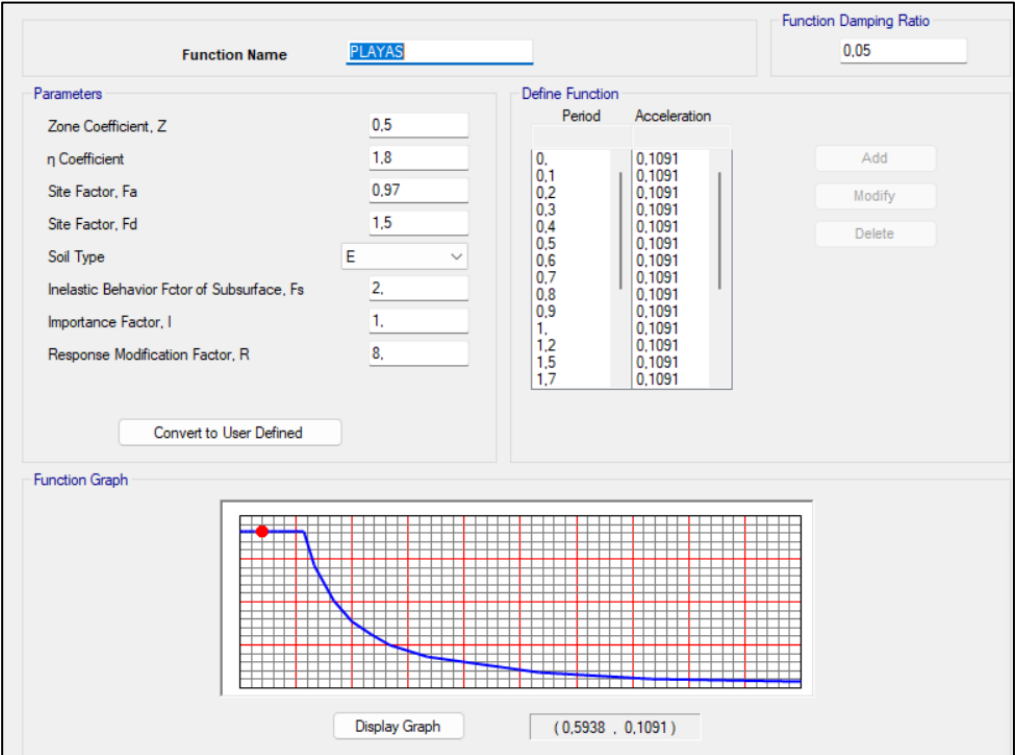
Function Name PLAYAS

Function Damping Ratio
0,05

Parameters
Zone Coefficient, Z 0,5
η Coefficient 1,8
Site Factor, Fa 0,97
Site Factor, Fd 1,5
Soil Type E
Inelastic Behavior Fctor of Subsurface, Fs 2,
Importance Factor, I 1,
Response Modification Factor, R 8,

Convert to User Defined

Define Function

| Period | Acceleration |
|---|---|
| 0, | 0,1091 |
| 0,1 | 0,1091 |
| 0,2 | 0,1091 |
| 0,3 | 0,1091 |
| 0,4 | 0,1091 |
| 0,5 | 0,1091 |
| 0,6 | 0,1091 |
| 0,7 | 0,1091 |
| 0,8 | 0,1091 |
| 0,9 | 0,1091 |
| 1, | 0,1091 |
| 1,2 | 0,1091 |
| 1,5 | 0,1091 |
| 1,7 | 0,1091 |

Add
Modify
Delete

Function Graph

Display Graph
( 0,5938 , 0,1091 )